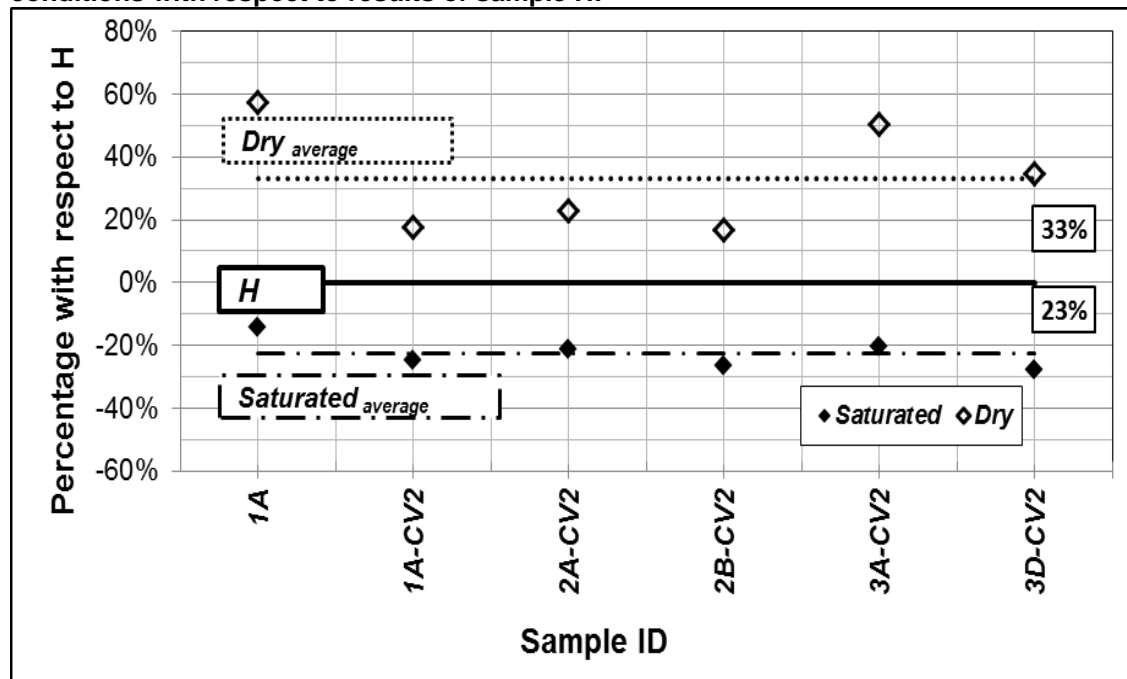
conditions with respect to results of sample H.

80%
60%
40%
20%
0%
-20%
-40%
-60%

Percentage with respect to H

Dry $_{average}$

33%

H

23%

Saturated$_{average}$

◆ Saturated ◇ Dry

1A
1A-CV2
2A-CV2
2B-CV2
3A-CV2
3D-CV2

Sample ID